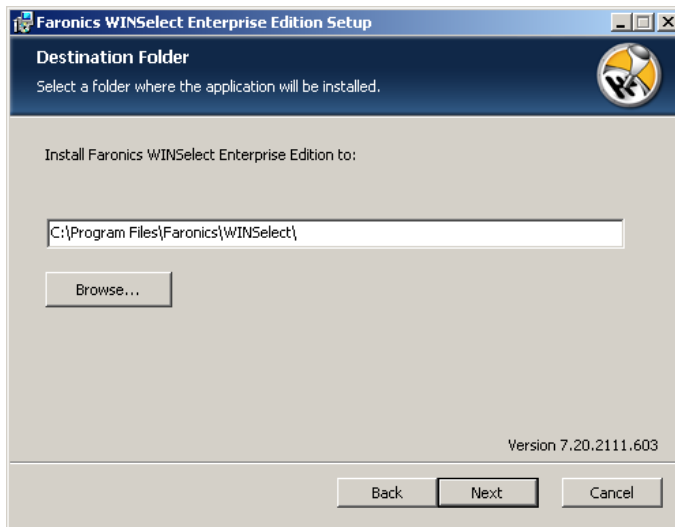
Faronics WINSelect Enterprise Edition Setup

Destination Folder

Select a folder where the application will be installed.

Install Faronics WINSelect Enterprise Edition to:

C:\Program Files\Faronics\WINSelect\

Browse...

Version 7.20.2111.603

Back

Next

Cancel